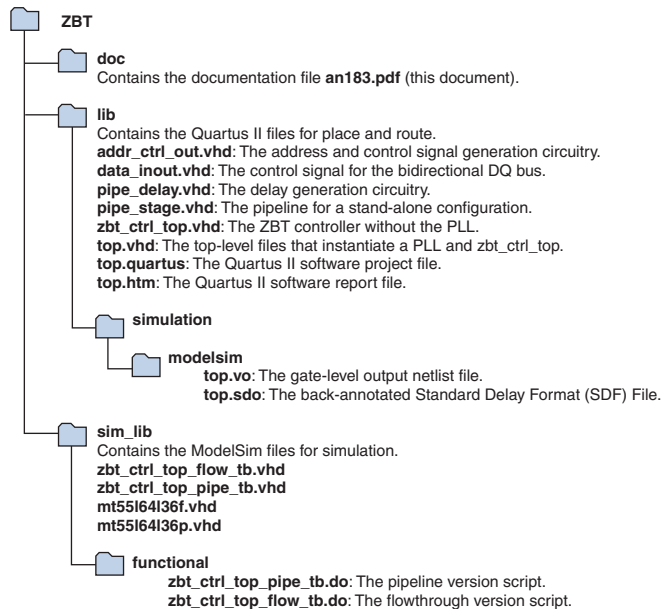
ZBT

doc
Contains the documentation file **an183.pdf** (this document).

lib
Contains the Quartus II files for place and route.
**addr_ctrl_out.vhd**: The address and control signal generation circuitry.
**data_inout.vhd**: The control signal for the bidirectional DQ bus.
**pipe_delay.vhd**: The delay generation circuitry.
**pipe_stage.vhd**: The pipeline for a stand-alone configuration.
**zbt_ctrl_top.vhd**: The ZBT controller without the PLL.
**top.vhd**: The top-level files that instantiate a PLL and zbt_ctrl_top.
**top.quartus**: The Quartus II software project file.
**top.htm**: The Quartus II software report file.

simulation

modelsim
**top.vo**: The gate-level output netlist file.
**top.sdo**: The back-annotated Standard Delay Format (SDF) File.

sim_lib
Contains the ModelSim files for simulation.
**zbt_ctrl_top_flow_tb.vhd**
**zbt_ctrl_top_pipe_tb.vhd**
**mt55l64l36f.vhd**
**mt55l64l36p.vhd**

functional
**zbt_ctrl_top_pipe_tb.do**: The pipeline version script.
**zbt_ctrl_top_flow_tb.do**: The flowthrough version script.